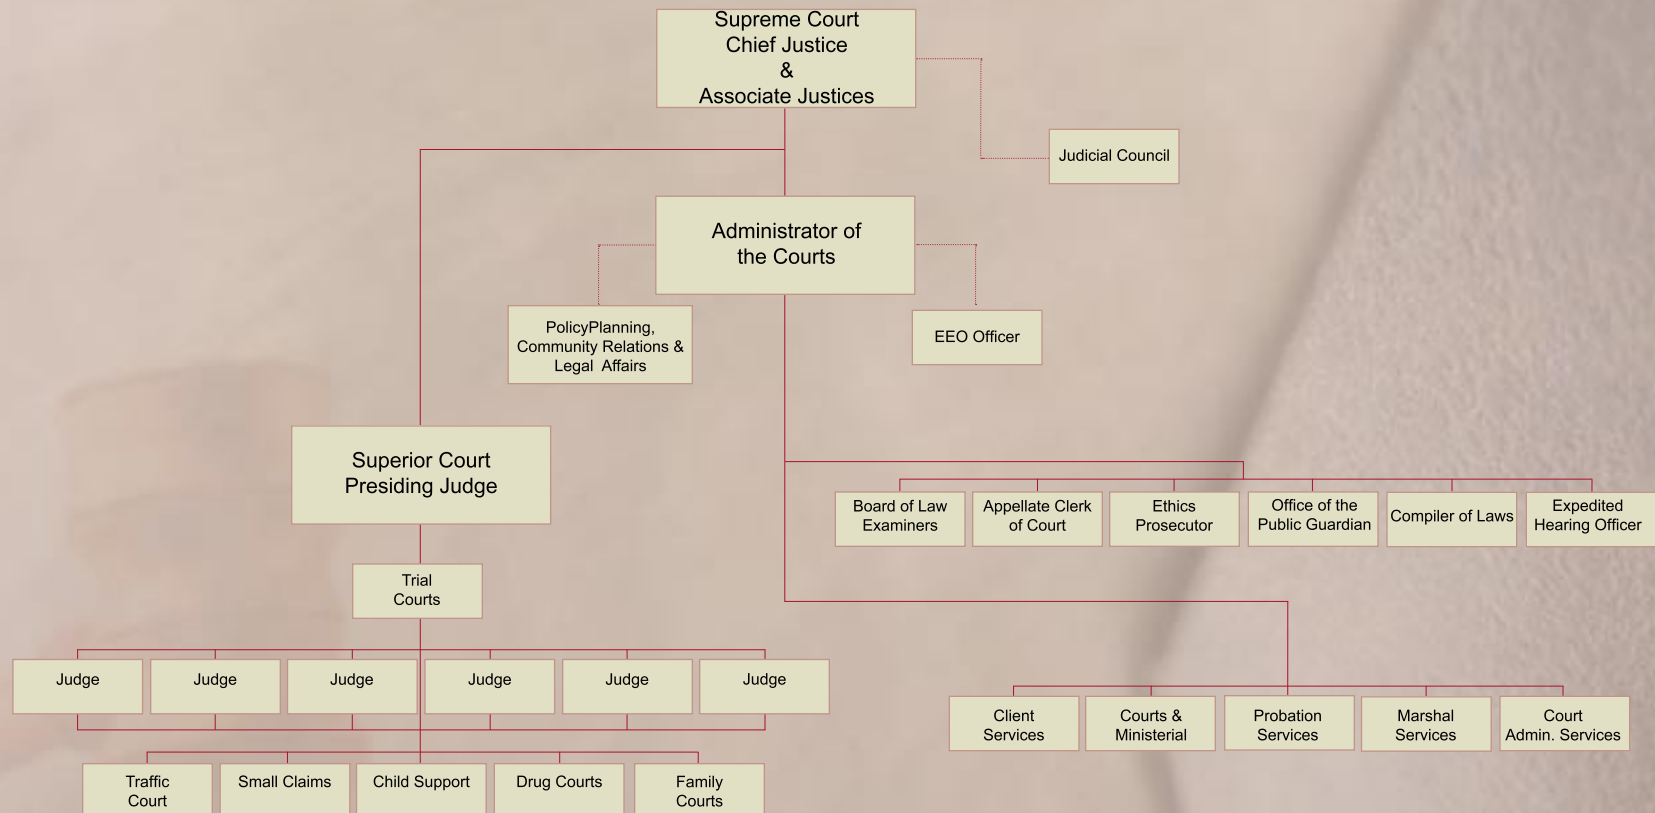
Supreme Court
Chief Justice
&
Associate Justices

Judicial Council

Administrator of the Courts

PolicyPlanning, Community Relations & Legal Affairs

EEO Officer

Superior Court
Presiding Judge

Board of Law Examiners

Appellate Clerk of Court

Ethics Prosecutor

Office of the Public Guardian

Compiler of Laws

Expedited Hearing Officer

Trial Courts

Judge

Judge

Judge

Judge

Judge

Judge

Client Services

Courts & Ministerial

Probation Services

Marshal Services

Court Admin. Services

Traffic Court

Small Claims

Child Support

Drug Courts

Family Courts